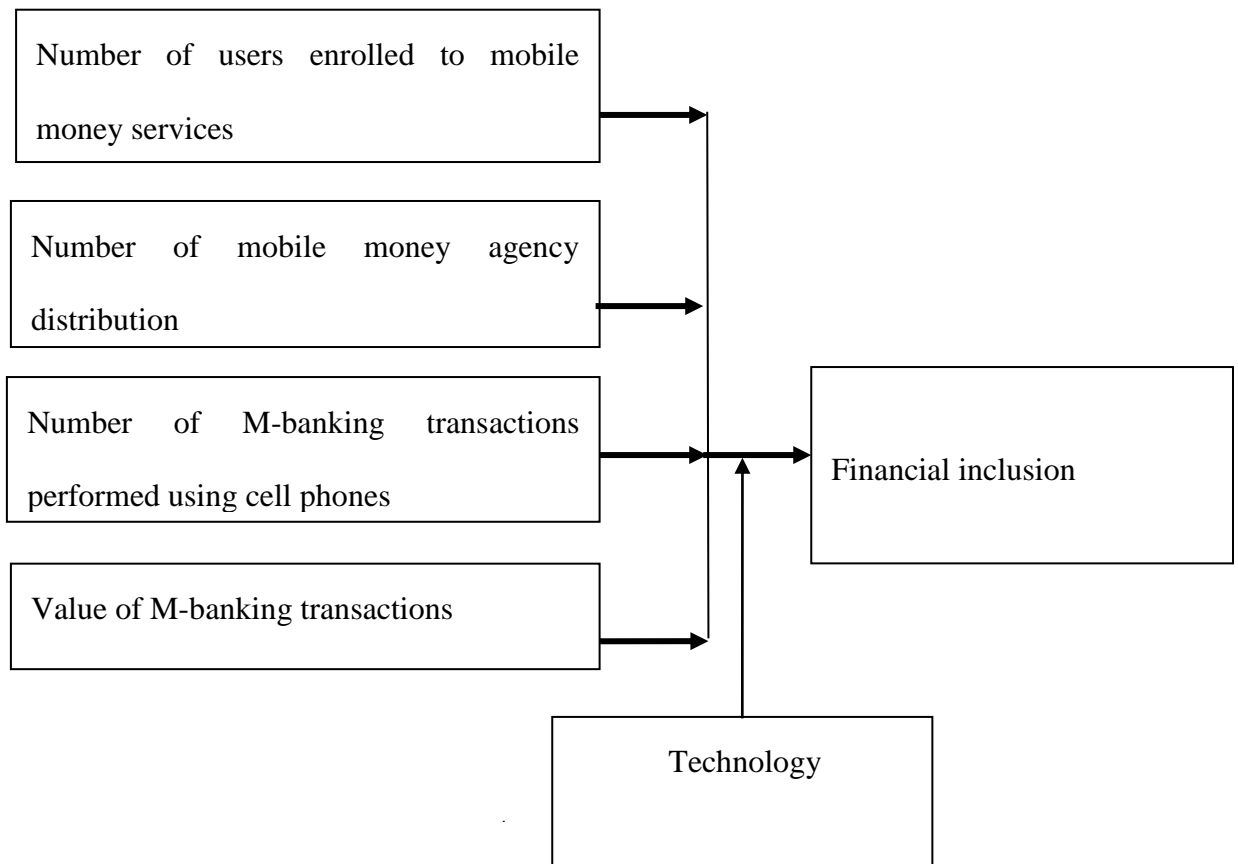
Number of users enrolled to mobile money services

Number of mobile money agency distribution

Number of M-banking transactions performed using cell phones

Value of M-banking transactions

Financial inclusion

Technology